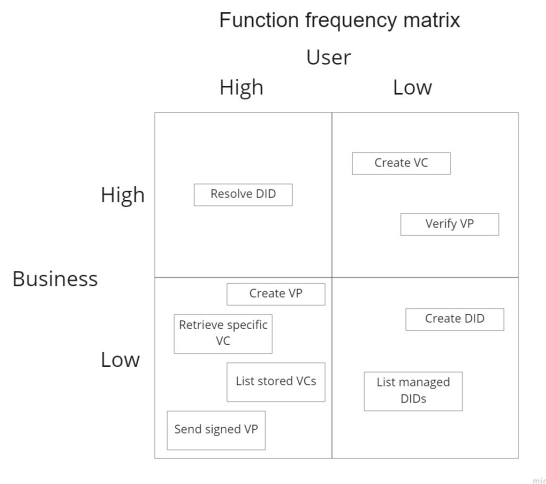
Function frequency matrix

User

High

Low

High

Resolve DID

Create VC

Verify VP

Business

Create VP

Retrieve specific VC

Low

List stored VCs

Create DID

List managed DIDs

Send signed VP

mir